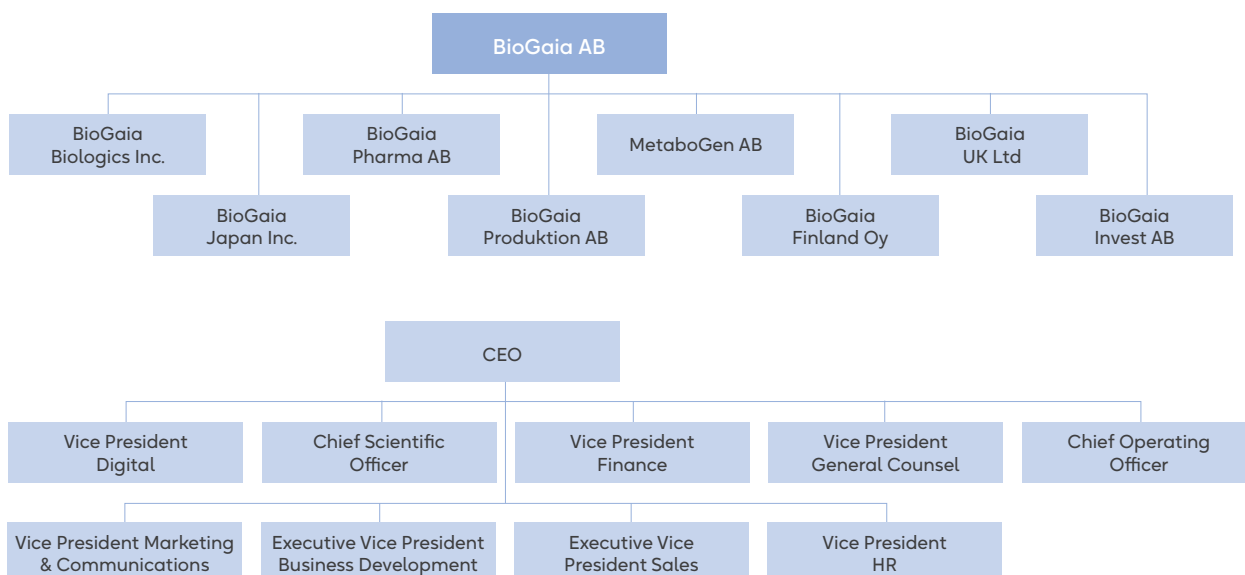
BioGaia AB

BioGaia Biologics Inc.

BioGaia Japan Inc.

BioGaia Pharma AB

BioGaia Produktion AB

MetaboGen AB

BioGaia Finland Oy

BioGaia UK Ltd

BioGaia Invest AB

CEO

Vice President Digital

Chief Scientific Officer

Vice President Finance

Vice President General Counsel

Chief Operating Officer

Vice President Marketing & Communications

Executive Vice President Business Development

Executive Vice President Sales

Vice President HR